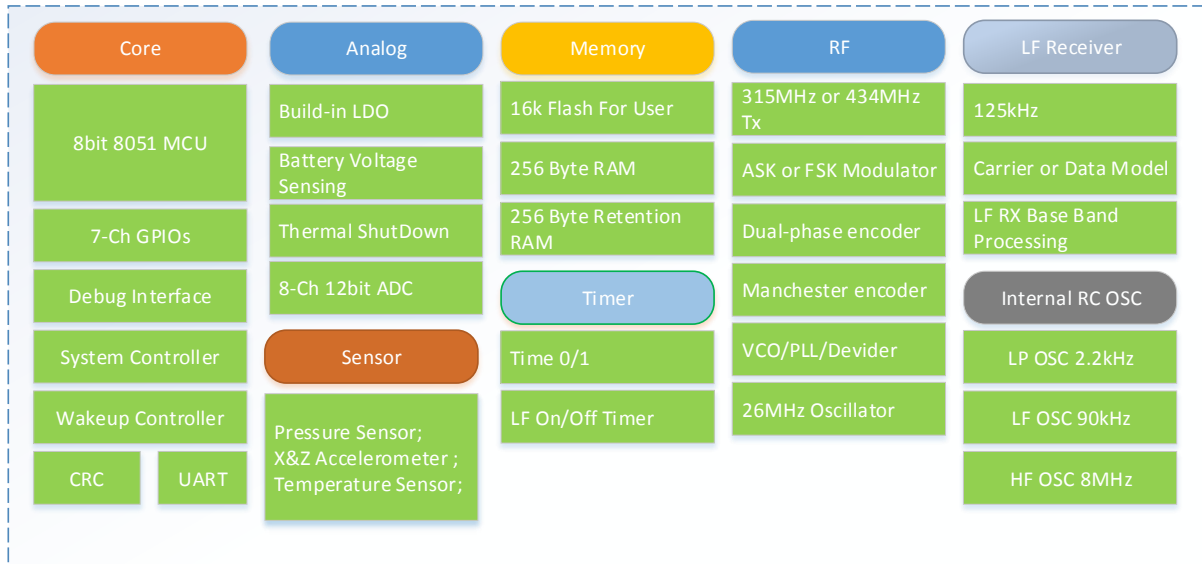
Core

8bit 8051 MCU

7-Ch GPIOs

Debug Interface

System Controller

Wakeup Controller

CRC

UART

Analog

Build-in LDO

Battery Voltage Sensing

Thermal ShutDown

8-Ch 12bit ADC

Sensor

Pressure Sensor; X&Z Accelerometer ; Temperature Sensor;

Memory

16k Flash For User

256 Byte RAM

256 Byte Retention RAM

Timer

Time 0/1

LF On/Off Timer

RF

315MHz or 434MHz Tx

ASK or FSK Modulator

Dual-phase encoder

Manchester encoder

VCO/PLL/Devider

26MHz Oscillator

LF Receiver

125kHz

Carrier or Data Model

LF RX Base Band Processing

Internal RC OSC

LP OSC 2.2kHz

LF OSC 90kHz

HF OSC 8MHz